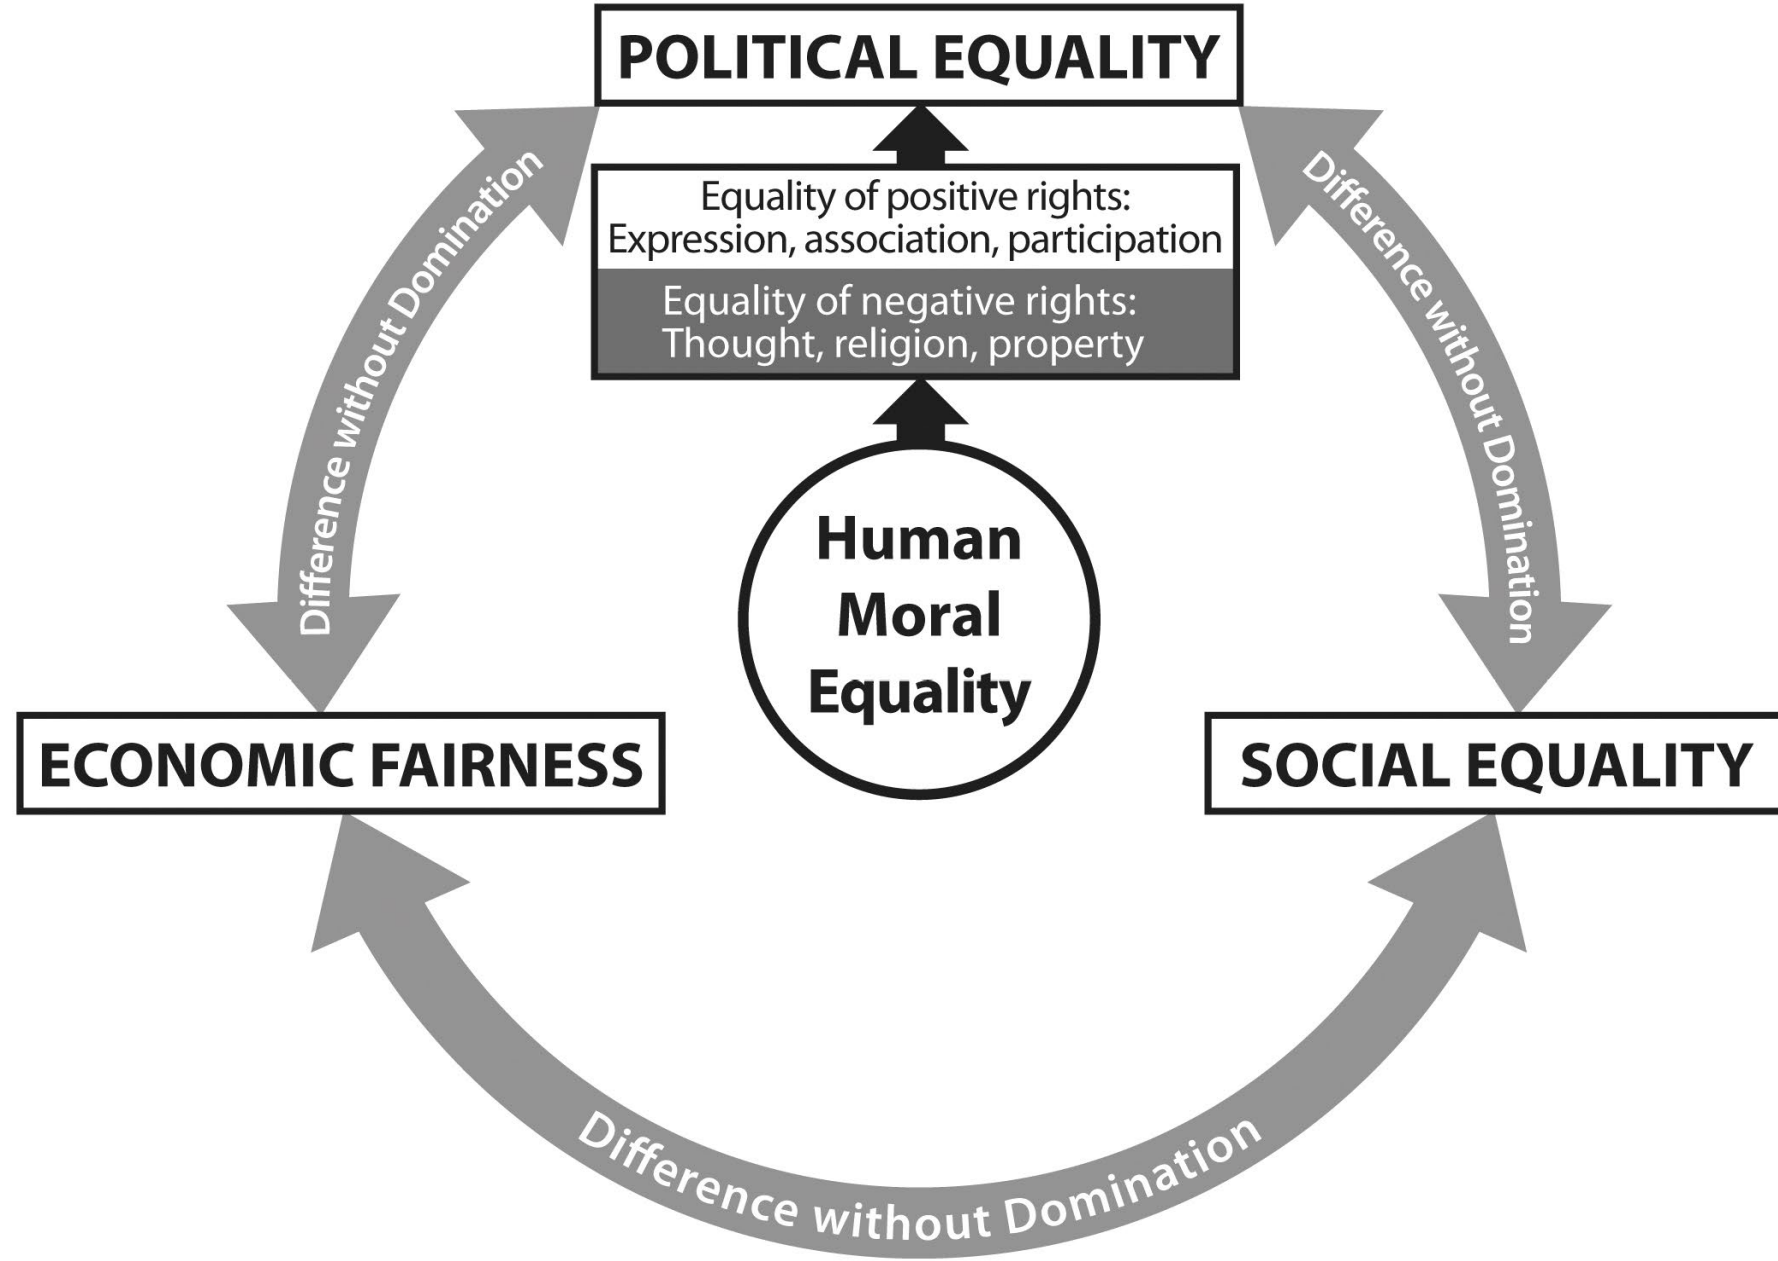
POLITICAL EQUALITY

Equality of positive rights:
Expression, association, participation

Equality of negative rights:
Thought, religion, property

Human
Moral
Equality

Difference without Domination

Difference without Domination

ECONOMIC FAIRNESS

SOCIAL EQUALITY

Difference without Domination